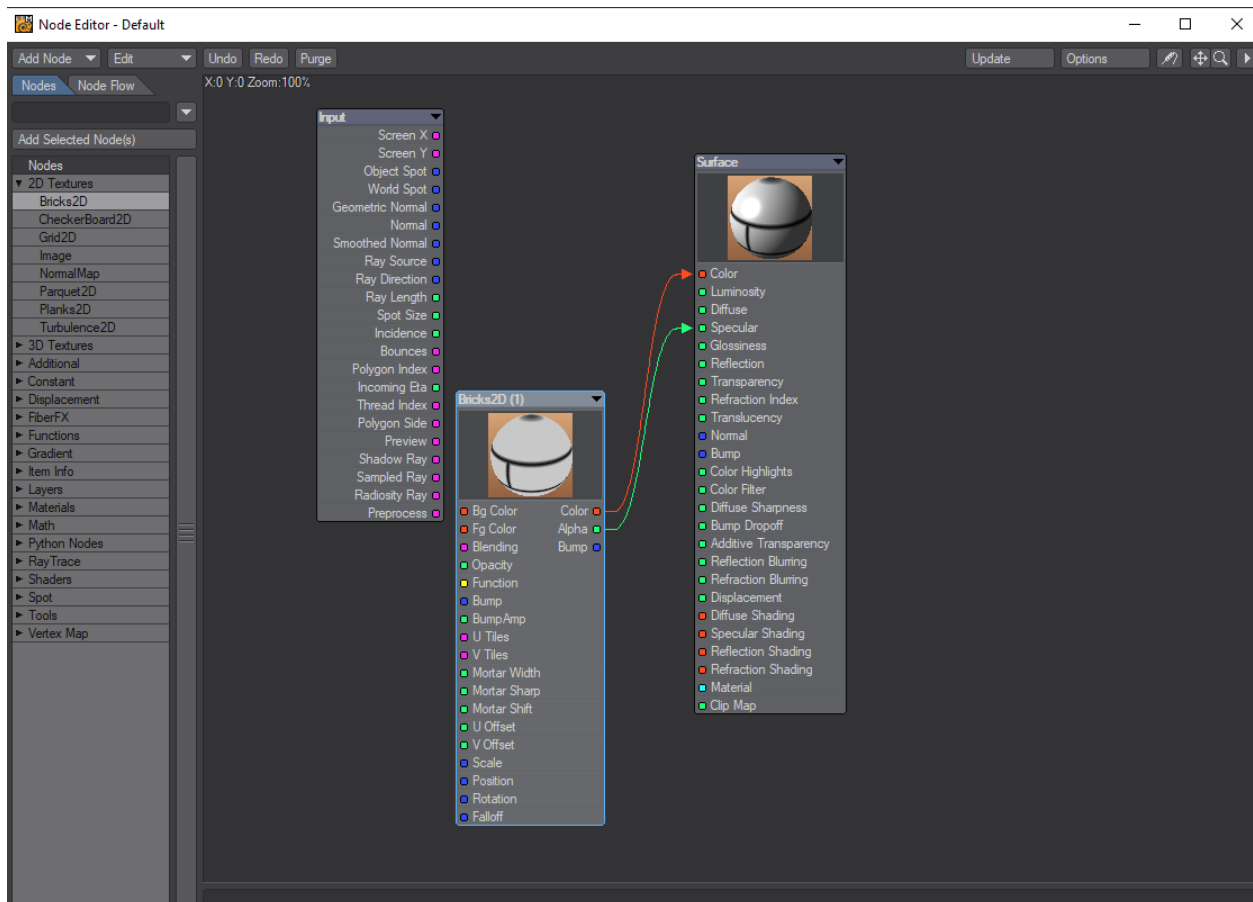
Node Editor - Default

Add Node
Edit
Undo
Redo
Purge
Update
Options

Nodes
Node Flow
Add Selected Node(s)
Nodes
2D Textures
Bricks2D
CheckerBoard2D
Grid2D
Image
NormalMap
Parquet2D
Planks2D
Turbulence2D
3D Textures
Additional
Constant
Displacement
FiberFX
Functions
Gradient
Item Info
Layers
Materials
Math
Python Nodes
RayTrace
Shaders
Spot
Tools
Vertex Map

X:0 Y:0 Zoom:100%

Input
Screen X
Screen Y
Object Spot
World Spot
Geometric Normal
Normal
Smoothed Normal
Ray Source
Ray Direction
Ray Length
Spot Size
Incidence
Bounces
Polygon Index
Incoming Eta
Thread Index
Polygon Side
Preview
Shadow Ray
Sampled Ray
Radiosity Ray
Preprocess

Bricks2D (1)
Bg Color
Fg Color
Blending
Opacity
Function
Bump
BumpAmp
U Tiles
V Tiles
Mortar Width
Mortar Sharp
Mortar Shift
U Offset
V Offset
Scale
Position
Rotation
Falloff
Color
Alpha
Bump

Surface
Color
Luminosity
Diffuse
Specular
Glossiness
Reflection
Transparency
Refraction Index
Translucency
Normal
Bump
Color Highlights
Color Filter
Diffuse Sharpness
Bump Dropoff
Additive Transparency
Reflection Blurring
Refraction Blurring
Displacement
Diffuse Shading
Specular Shading
Reflection Shading
Refraction Shading
Material
Clip Map